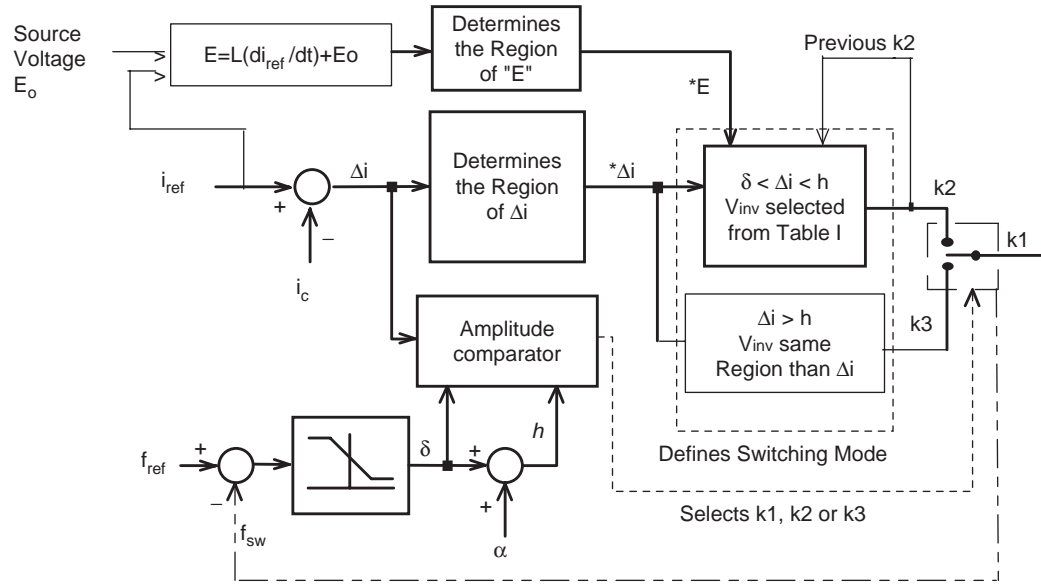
Source Voltage $E_o$

$E=L(di_{ref}/dt)+Eo$

Determines the Region of "E"

Previous k2

*E

$i_{ref}$

+

–

$\Delta i$

Determines the Region of $\Delta i$

*$\Delta i$

$\delta < \Delta i < h$
Vinv selected from Table I

k2

k1

$i_c$

Amplitude comparator

$\Delta i > h$
Vinv same Region than $\Delta i$

k3

$f_{ref}$

+

–

$\delta$

+

$h$

+

$\alpha$

$f_{sw}$

Defines Switching Mode

Selects k1, k2 or k3